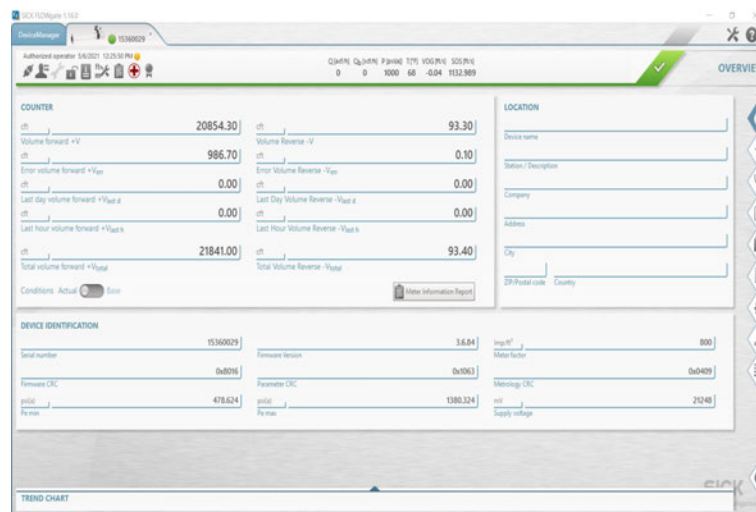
SICK FLOWgate 1.16.0

DeviceManager

15360029

Authorized operator 5/6/2021 12:25:50 PM

Q[acf/h] Q$_b$[scf/h] P[psi(a)] T[°F] VOG[ft/s] SOS[ft/s]
0 0 1000 68 -0.04 1132.989

OVERVIE

COUNTER

cft 20854.30
Volume forward +V

cft 93.30
Volume Reverse -V

cft 986.70
Error volume forward +V$_{err}$

cft 0.10
Error Volume Reverse -V$_{err}$

cft 0.00
Last day volume forward +V$_{last\ d}$

cft 0.00
Last Day Volume Reverse -V$_{last\ d}$

cft 0.00
Last hour volume forward +V$_{last\ h}$

cft 0.00
Last Hour Volume Reverse -V$_{last\ h}$

cft 21841.00
Total volume forward +V$_{total}$

cft 93.40
Total Volume Reverse -V$_{total}$

Conditions Actual Base

Meter Information Report

LOCATION

Device name

Station / Description

Company

Address

City

ZIP/Postal code Country

DEVICE IDENTIFICATION

15360029
Serial number

3.6.84
Firmware Version

Imp/ft³ 800
Meter factor

0x8016
Firmware CRC

0x1063
Parameter CRC

0x0409
Metrology CRC

psi(a) 478.624
Pe min

psi(a) 1380.324
Pe max

mV 21248
Supply voltage

TREND CHART

SICK